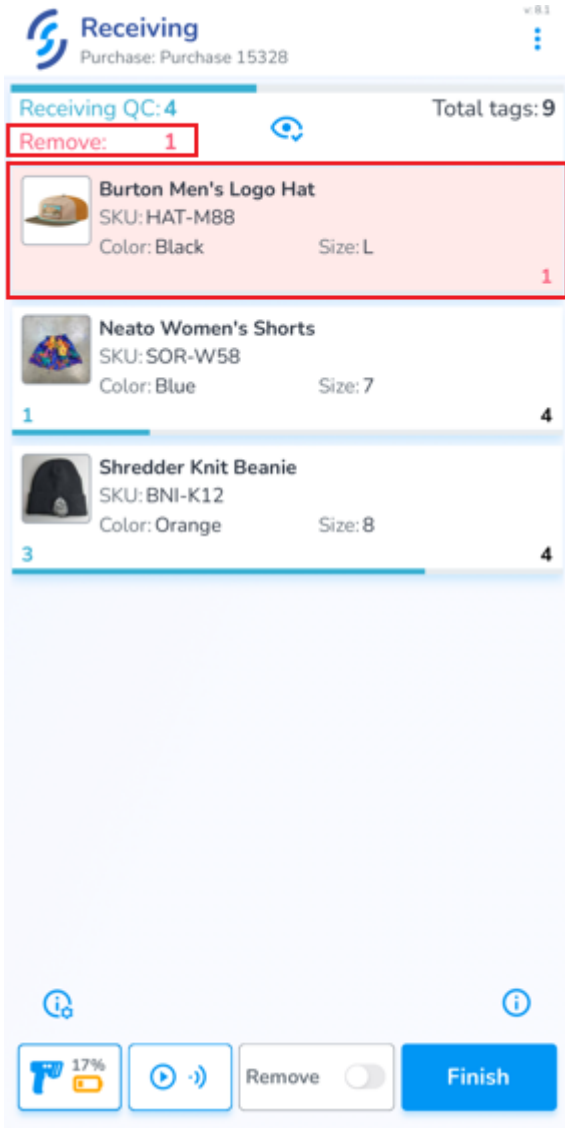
v: 8.1

Receiving
Purchase: Purchase 15328

Receiving QC: 4
Total tags: 9
Remove: 1

Burton Men's Logo Hat
SKU: HAT-M88
Color: Black
Size: L
1

Neato Women's Shorts
SKU: SOR-W58
Color: Blue
Size: 7
1
4

Shredder Knit Beanie
SKU: BNI-K12
Color: Orange
Size: 8
3
4

17%

Remove

Finish